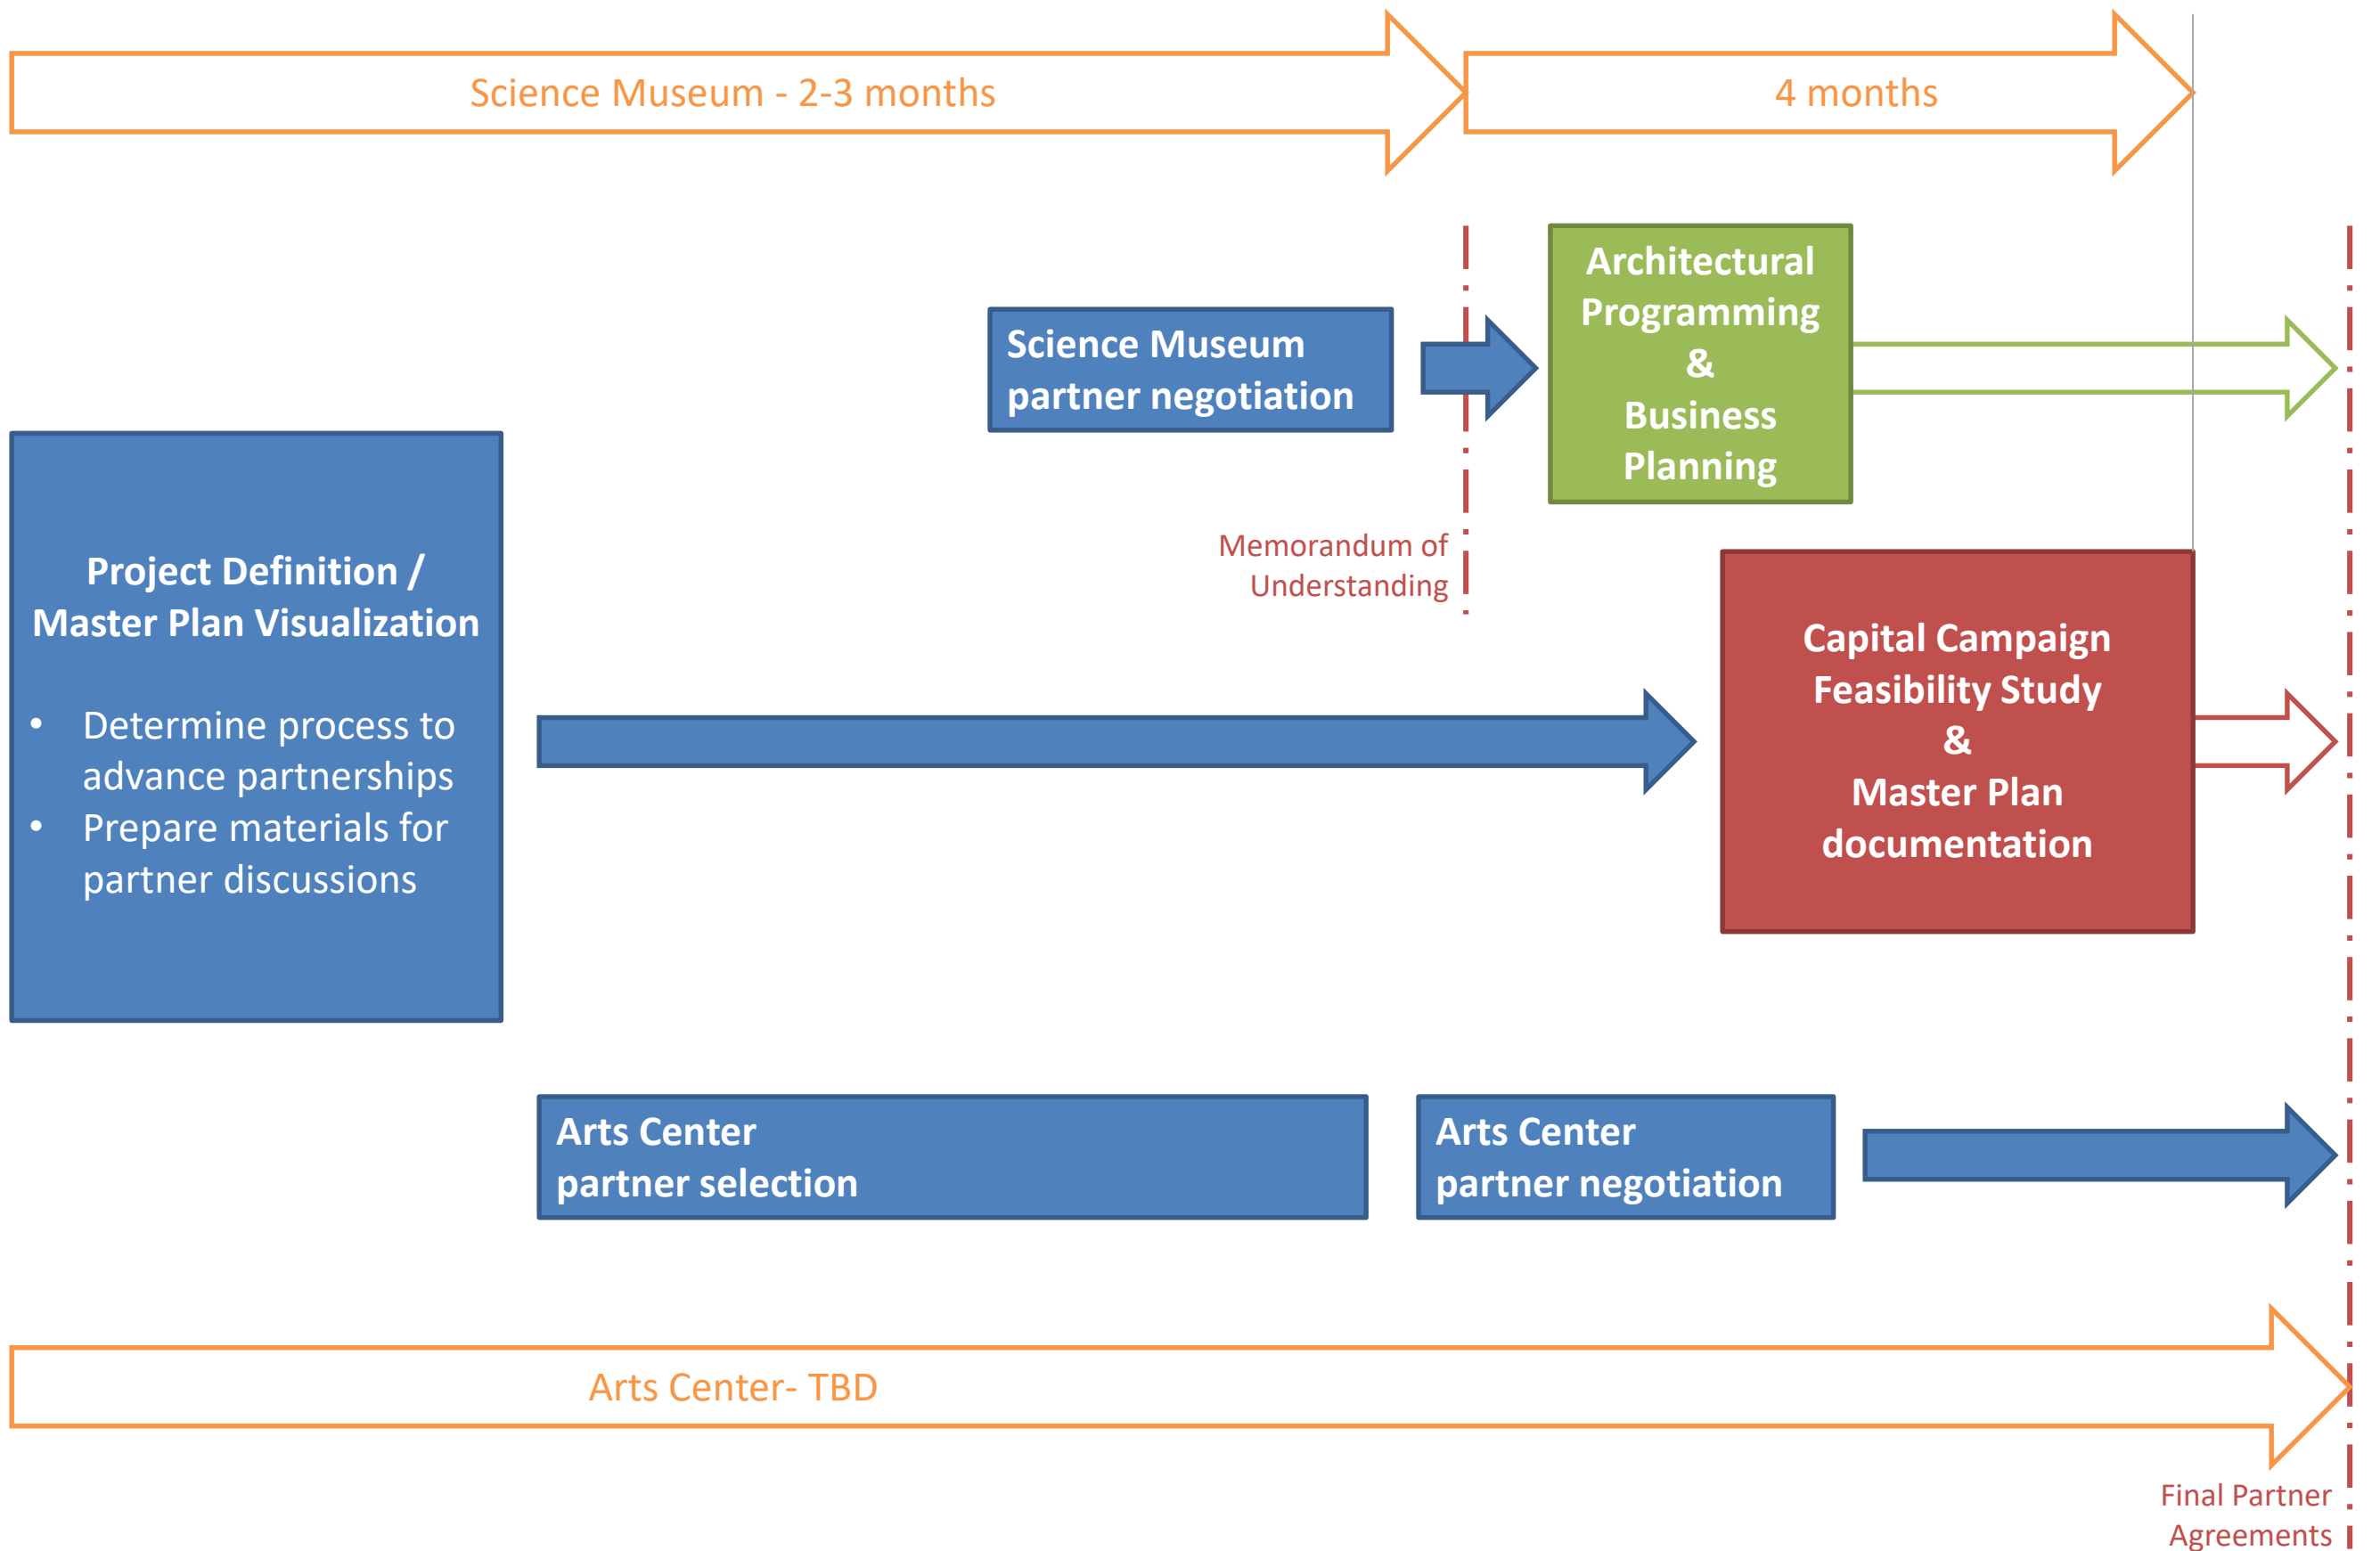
Science Museum - 2-3 months

4 months

Science Museum partner negotiation

Architectural Programming & Business Planning

Memorandum of Understanding

Project Definition / Master Plan Visualization

- Determine process to advance partnerships
- Prepare materials for partner discussions

Capital Campaign Feasibility Study & Master Plan documentation

Arts Center partner selection

Arts Center partner negotiation

Arts Center- TBD

Final Partner Agreements